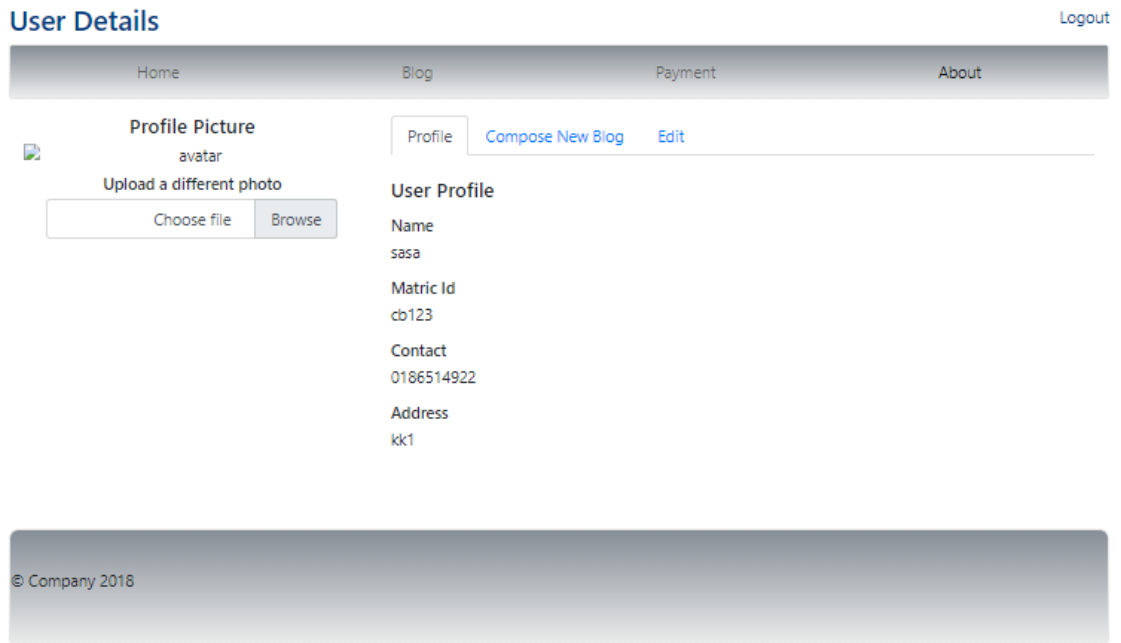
User Details

Logout

Home Blog Payment About

Profile Picture

avatar

Upload a different photo

Choose file Browse

Profile Compose New Blog Edit

User Profile

Name
sasa

Matric Id
cb123

Contact
0186514922

Address
kk1

© Company 2018